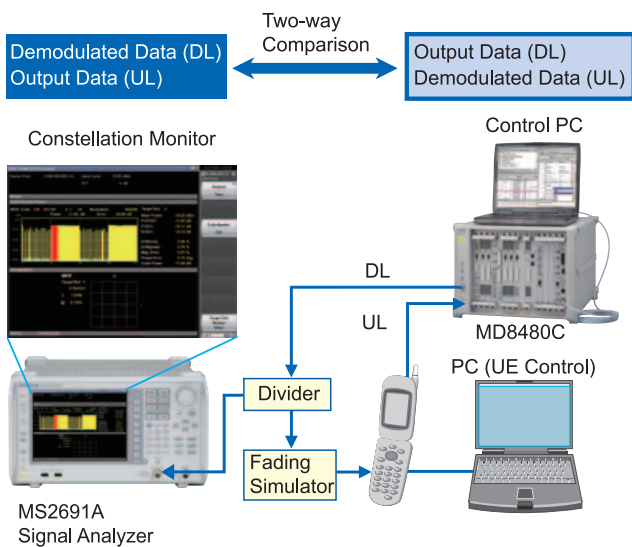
Two-way Comparison

Demodulated Data (DL)
Output Data (UL)

Output Data (DL)
Demodulated Data (UL)

Constellation Monitor

Control PC

DL

UL

MD8480C

PC (UE Control)

Divider

Fading Simulator

MS2691A
Signal Analyzer